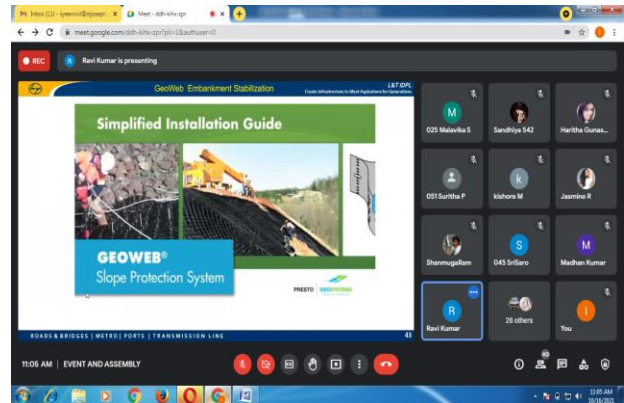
Inbox (11) - ilyesrivid@stjoseph... ×
Meet - ddh-kihs-qpr ×
meet.google.com/ddh-kihs-qpr?pli=1&authuser=0

REC
Ravi Kumar is presenting

GeoWeb Embankment Stabilization
L&T IDPL
Create Infrastructure to Meet Aspirations for Generations

Simplified Installation Guide

GEOWEB®
Slope Protection System

PRESTO GEOSYSTEMS

ROADS & BRIDGES | METRO | PORTS | TRANSMISSION LINE
43

025 Malavika S
Sandhiya 542
Haritha Gunas...
051 Suritha P
kishore M
Jasmine R
ShanmugaRam
045 SriSaro
Madhan Kumar
Ravi Kumar
28 others
You

11:05 AM | EVENT AND ASSEMBLY

11:05 AM
10/16/2021